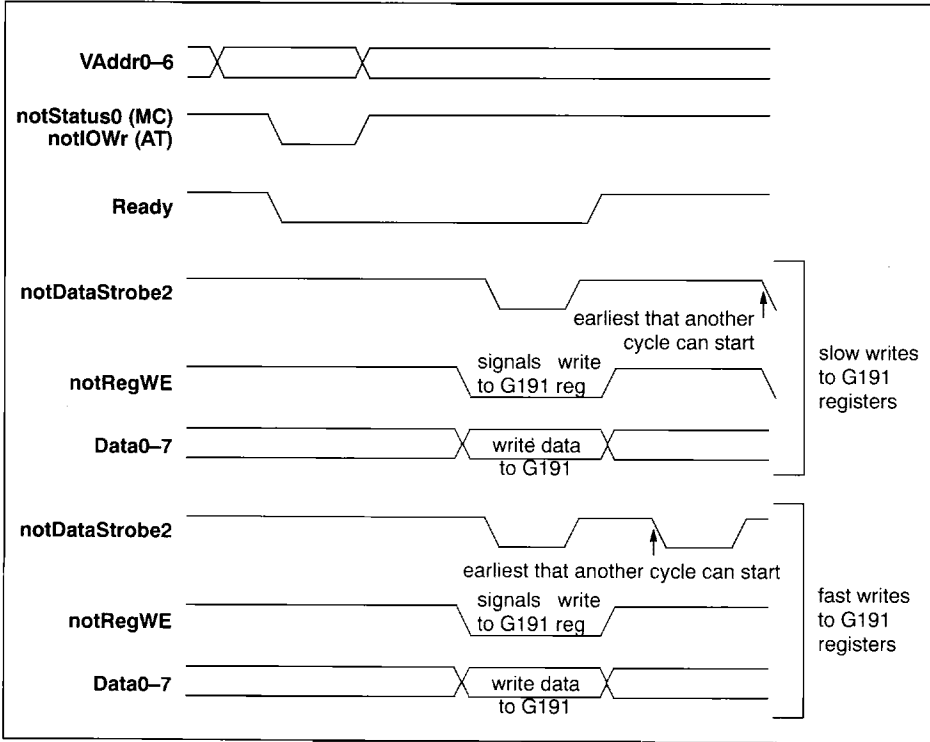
VAddr0–6

notStatus0 (MC)
notIOWr (AT)

Ready

notDataStrobe2

earliest that another cycle can start

notRegWE

signals write to G191 reg

Data0–7

write data to G191

slow writes to G191 registers

notDataStrobe2

earliest that another cycle can start

notRegWE

signals write to G191 reg

Data0–7

write data to G191

fast writes to G191 registers